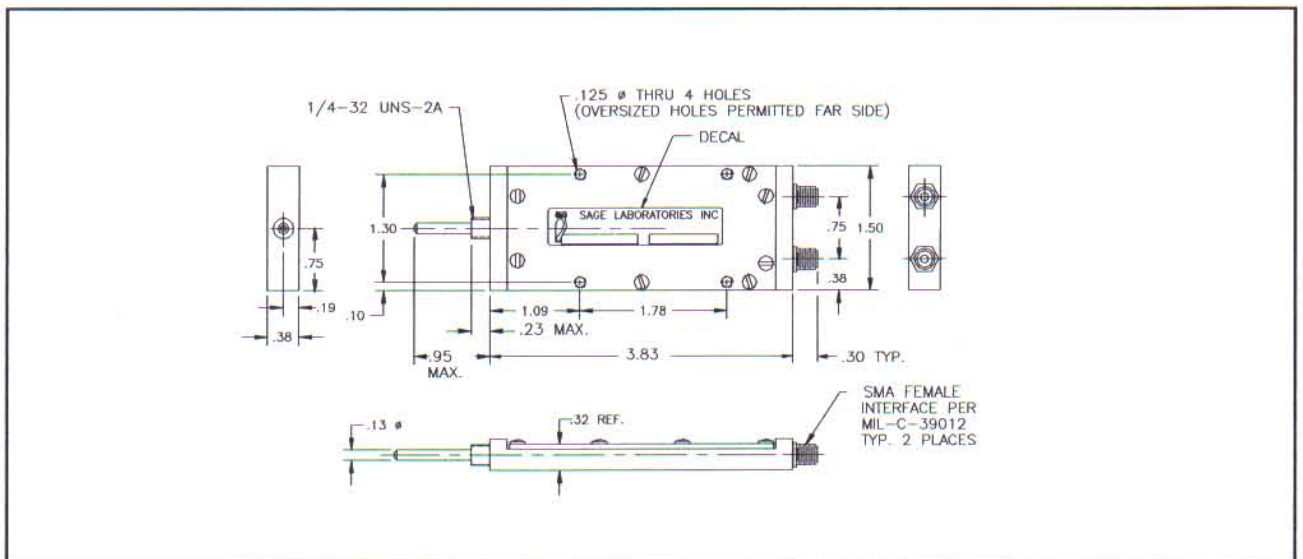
1/4-32 UNS-2A

.125 ø THRU 4 HOLES
(OVERSIZED HOLES PERMITTED FAR SIDE)

DECAL

SAGE LABORATORIES INC

1.30

.75

.75

1.50

.38

.10

.19

.38

1.09

1.78

.23 MAX.

.95 MAX.

3.83

.30 TYP.

.13 ø

.32 REF.

SMA FEMALE INTERFACE PER MIL-C-39012 TYP. 2 PLACES